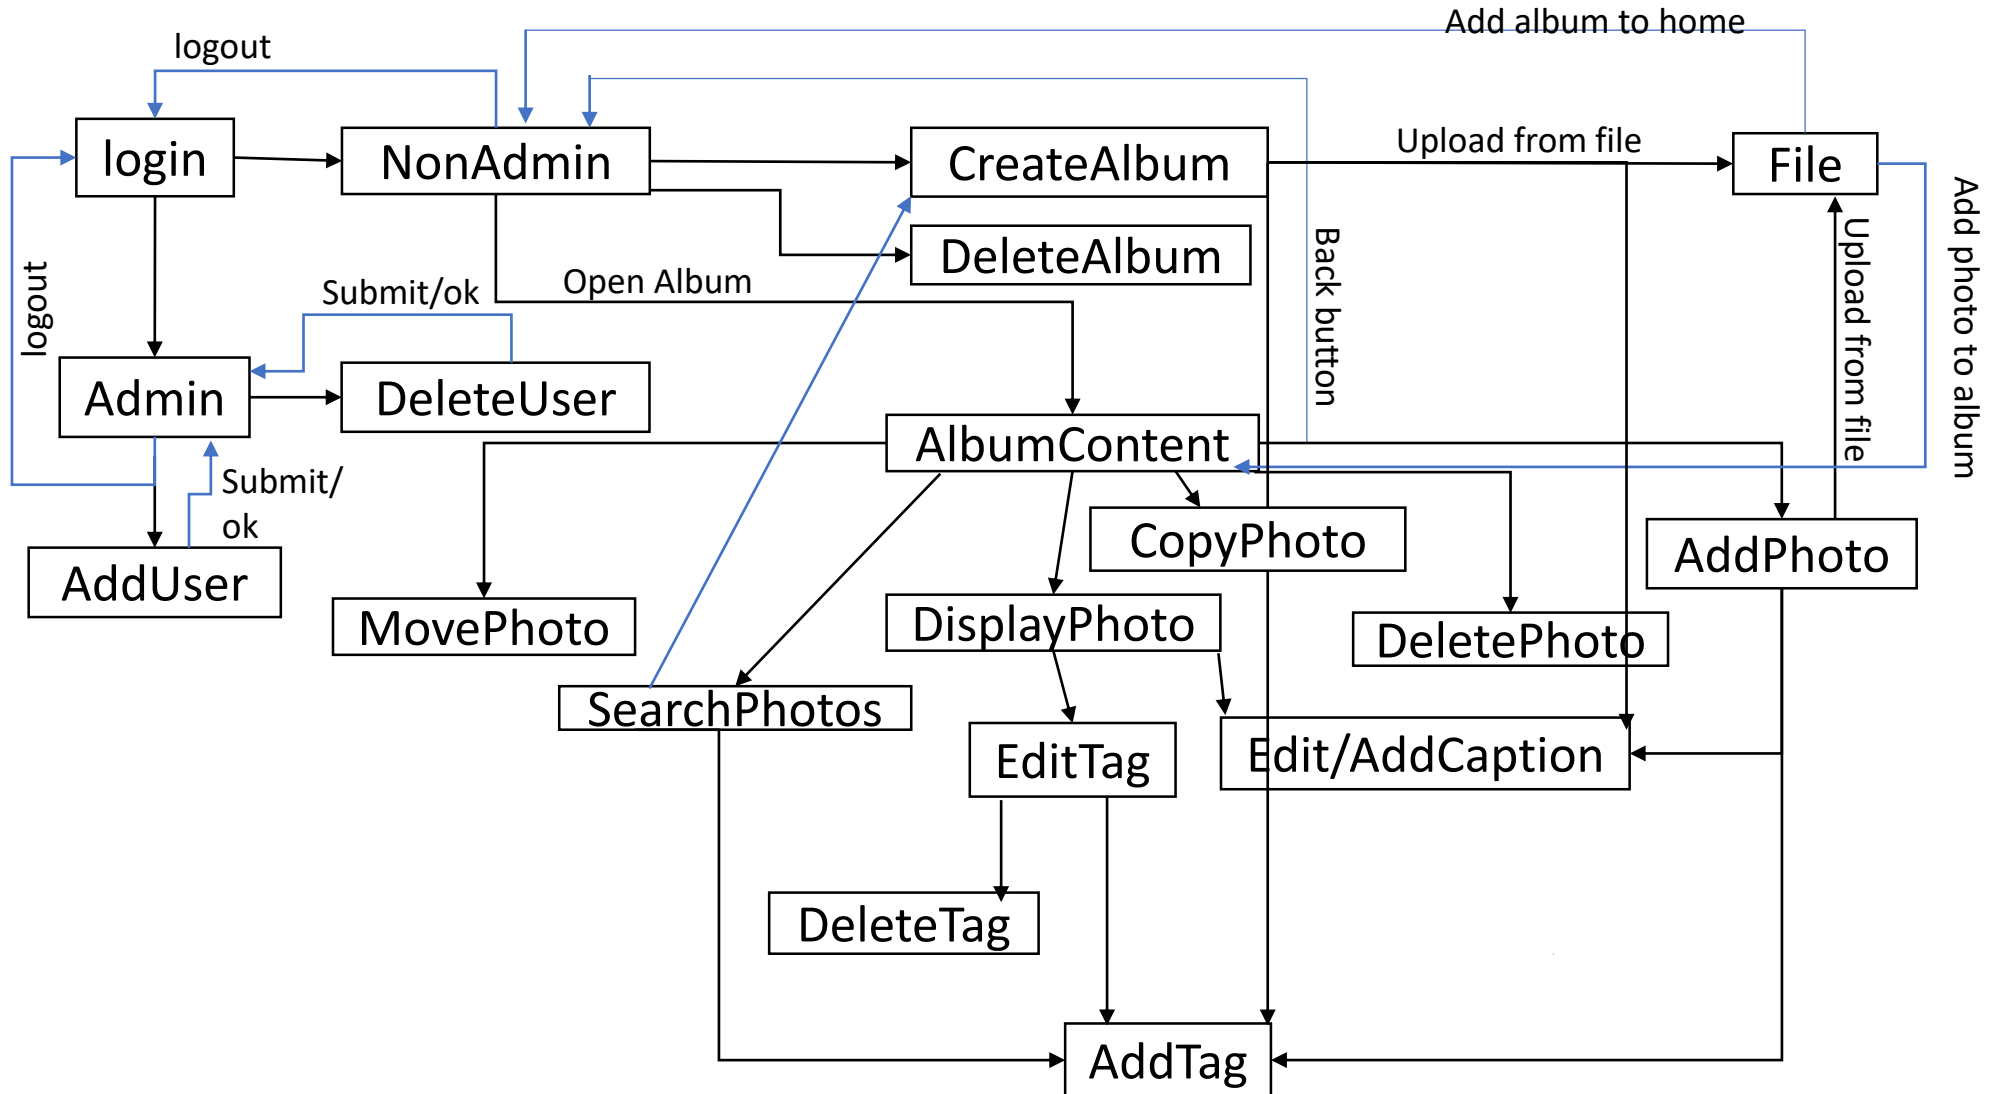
Add album to home
logout
login
NonAdmin
CreateAlbum
Upload from file
File
DeleteAlbum
Back button
Upload from file
Add photo to album
logout
Open Album
Submit/ok
Admin
DeleteUser
AlbumContent
Submit/ ok
CopyPhoto
AddPhoto
AddUser
MovePhoto
DisplayPhoto
DeletePhoto
SearchPhotos
EditTag
Edit/AddCaption
DeleteTag
AddTag